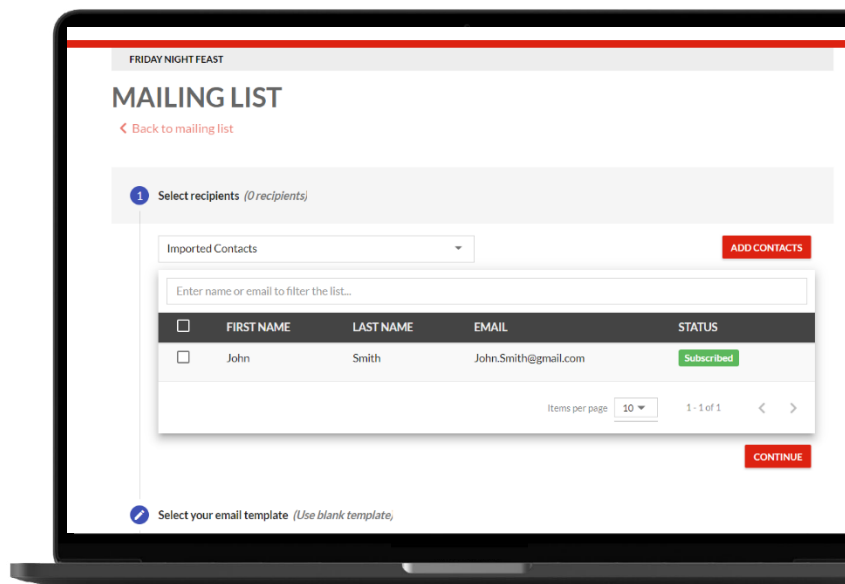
FRIDAY NIGHT FEAST

MAILING LIST

Back to mailing list

1 Select recipients (0 recipients)

Imported Contacts

ADD CONTACTS

Enter name or email to filter the list...

| | FIRST NAME | LAST NAME | EMAIL | STATUS |
|---|---|---|---|---|
| | John | Smith | John.Smith@gmail.com | Subscribed |

Items per page 10 1 - 1 of 1

CONTINUE

Select your email template (Use blank template)